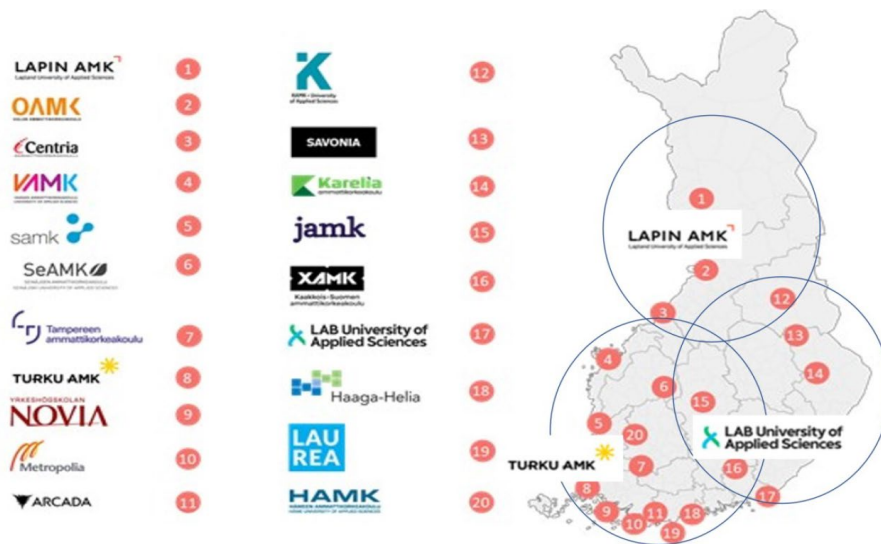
LAPIN AMK
Lapland University of Applied Sciences
1

OAMK
2

Centria
3

VAMK
4

samk
5

SeAMK
6

Tampereen ammattikorkeakoulu
7

TURKU AMK
8

YRKESHÖGSKOLAN NOVIA
9

Metropolia
10

ARCADA
11

K
XAMK - University of Applied Sciences
12

SAVONIA
13

Karelia ammattikorkeakoulu
14

jamk
15

XAMK
Kaakkois-Suomen ammattikorkeakoulu
16

LAB University of Applied Sciences
17

Haaga-Helia
18

LAU REA
19

HAMK
20

1
LAPIN AMK
Lapland University of Applied Sciences
2
12
3
13
4
14
6
15
5
LAB University of Applied Sciences
20
TURKU AMK
7
16
8
17
9
10
11
18
19